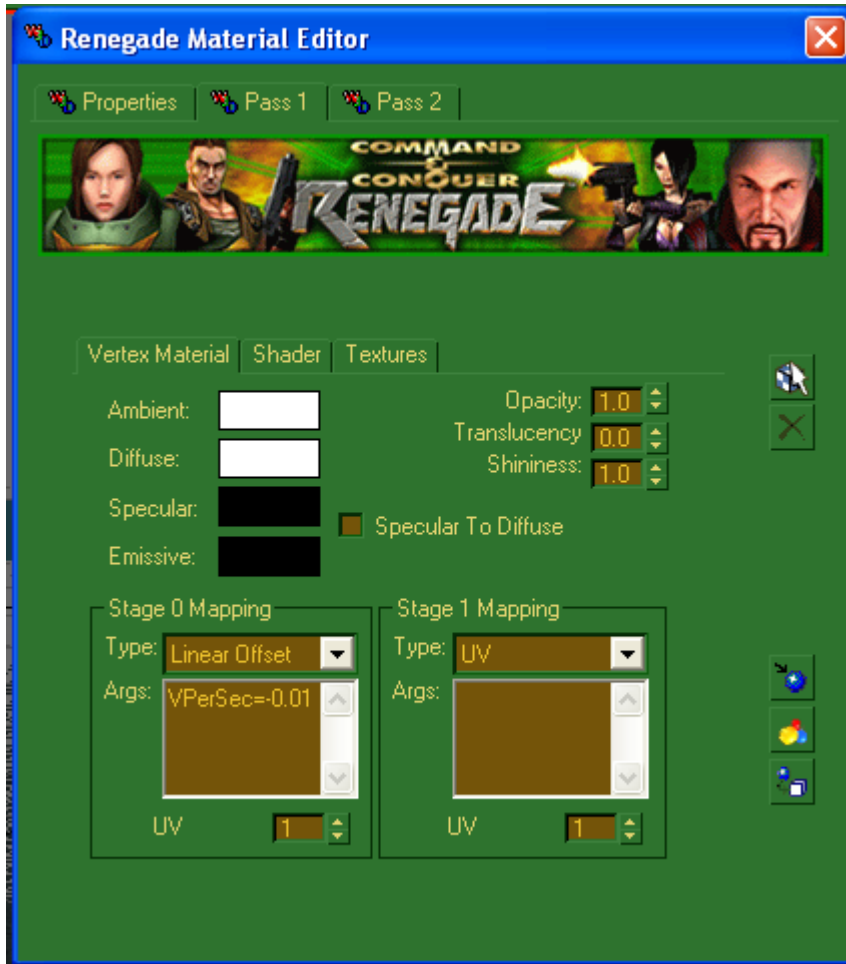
Renegade Material Editor

Properties | Pass 1 | Pass 2

COMMAND & CONQUER RENEGADE

Vertex Material | Shader | Textures

Ambient:
Diffuse:
Specular:
Emissive:

Opacity: 1.0
Translucency 0.0
Shininess: 1.0

Specular To Diffuse

Stage 0 Mapping
Type: Linear Offset
Args: VPerSec=-0.01
UV 1

Stage 1 Mapping
Type: UV
Args:
UV 1